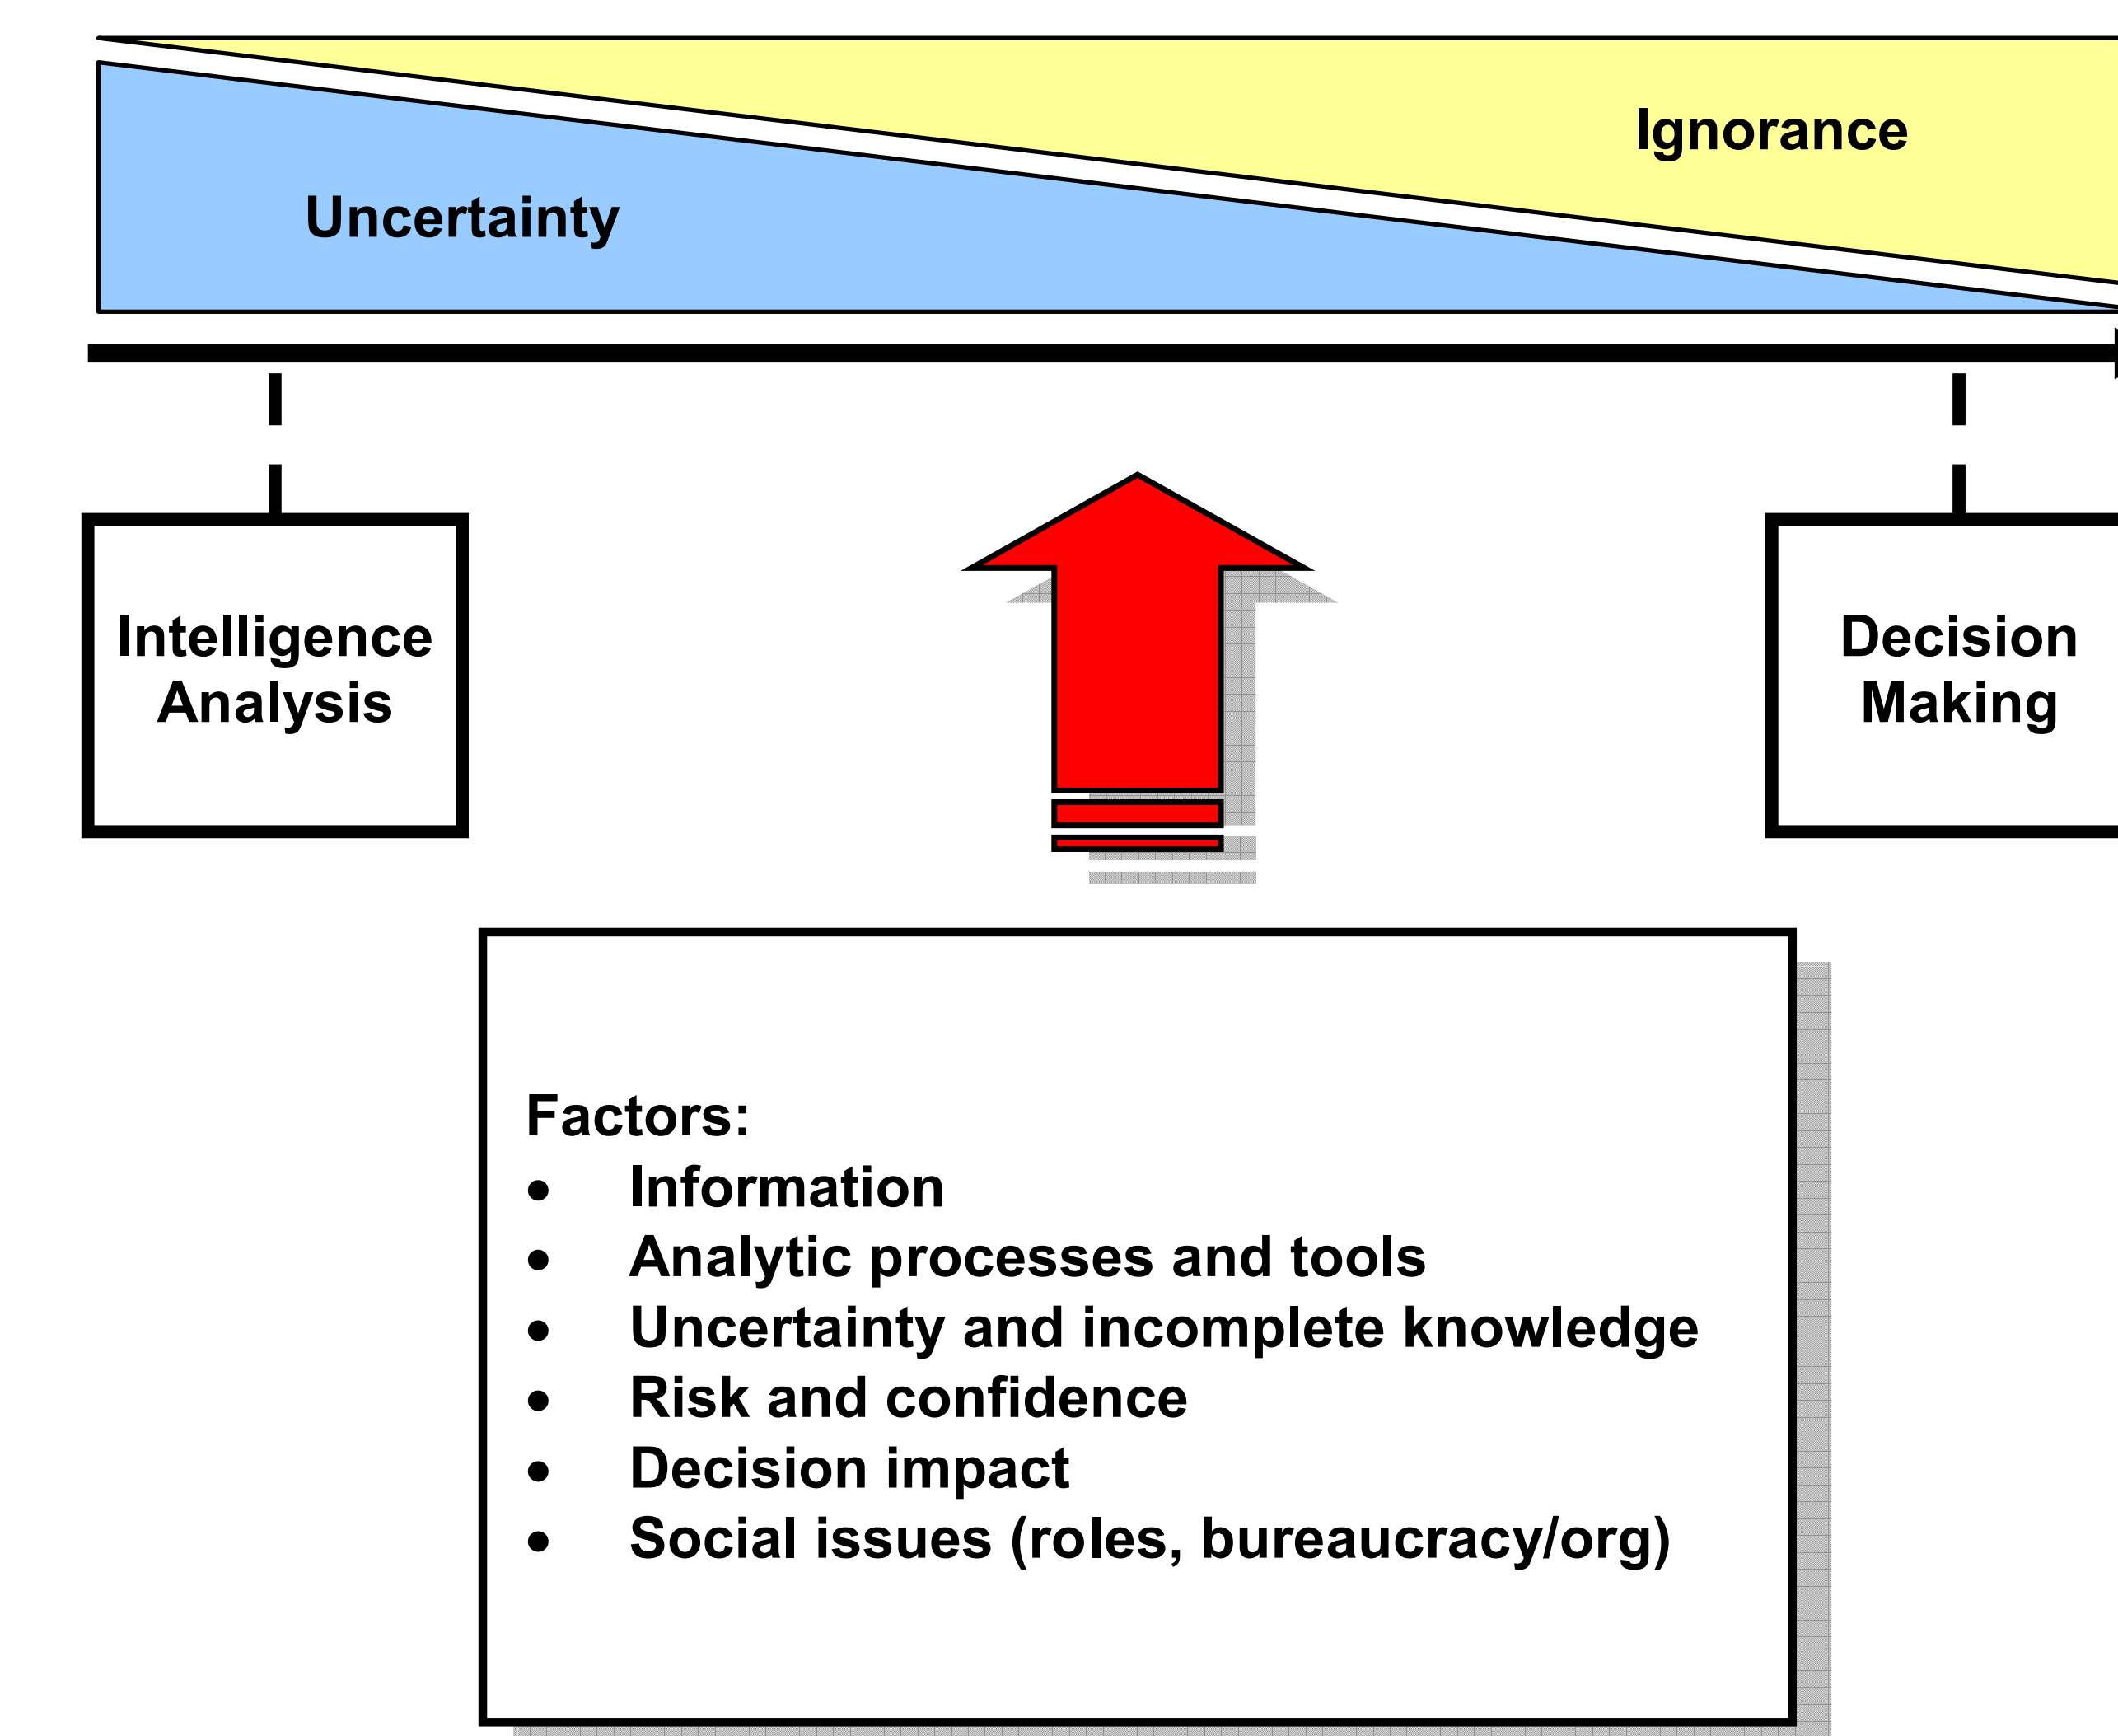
Ignorance

Uncertainty

Intelligence Analysis

Decision Making

Factors:
- Information
- Analytic processes and tools
- Uncertainty and incomplete knowledge
- Risk and confidence
- Decision impact
- Social issues (roles, bureaucracy/org)